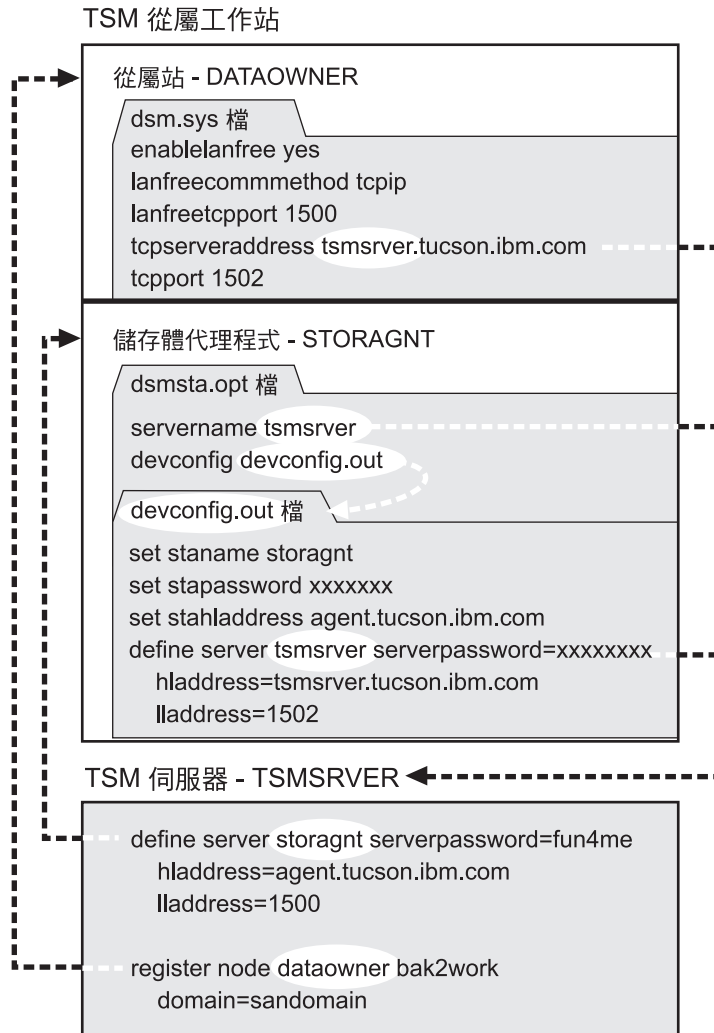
TSM 從屬工作站

從屬站 - DATAOWNER

dsm.sys 檔

enablelanfree yes
lanfreecommmethod tcpip
lanfreetcpport 1500
tcpserveraddress tsmsrver.tucson.ibm.com
tcpport 1502

儲存體代理程式 - STORAGNT

dsmsta.opt 檔

servername tsmsrver
devconfig devconfig.out

devconfig.out 檔

set staname storagnt
set stapassword xxxxxxx
set stahladdress agent.tucson.ibm.com
define server tsmsrver serverpassword=xxxxxxxx
hladdress=tsmsrver.tucson.ibm.com
lladdress=1502

TSM 伺服器 - TSMSRVER

define server storagnt serverpassword=fun4me
hladdress=agent.tucson.ibm.com
lladdress=1500

register node dataowner bak2work
domain=sandomain